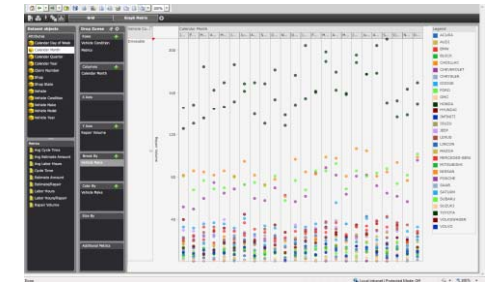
Grid
Graph Matrix
Relevant objects
Attributes
Calendar Day of Week
Calendar Month
Calendar Quarter
Calendar Year
Claim Number
Shop
Shop State
Vehicle
Vehicle Condition
Vehicle Make
Vehicle Model
Vehicle Year
Metrics
Avg Cycle Time
Avg Estimate Amount
Avg Labor Hours
Cycle Time
Estimate Amount
EstimateRepair
Labor Hours
Labor Hours/Repair
Repair Volume
Drop Zones
Rows
Vehicle Condition
Metrics
Columns
Calendar Month
X Axis
Y Axis
Repair Volume
Break By
Vehicle Make
Color By
Vehicle Make
Size By
Additional Metrics
Calendar Month
Repair Volume
Legend
ACURA
AUDI
BMW
BUICK
CADILLAC
CHEVROLET
CHRYSLER
DODGE
FORD
GMC
HONDA
HYUNDAI
INFINITI
ISUZU
JEEP
LEXUS
LINCOLN
MAZDA
MERCEDES-BENZ
MITSUBISHI
NISSAN
PORSCHE
SAAB
SATURN
SUBARU
SUZUKI
TOYOTA
VOLKSWAGEN
VOLVO
Done
Local intranet | Protected Mode: Off
100%